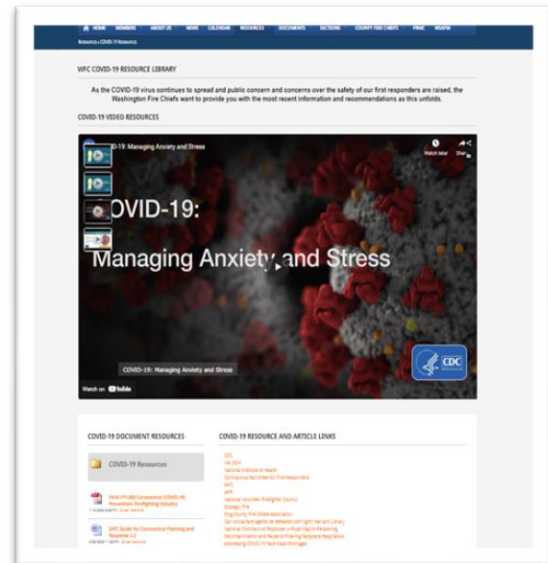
HOME MEMBERS ABOUT US NEWS CALENDAR RESOURCES DOCUMENTS SECTIONS COUNTY FIRE CHIEFS FRMC WSAFM

Resources » COVID-19 Resources

WFC COVID-19 RESOURCE LIBRARY

As the COVID-19 virus continues to spread and public concern and concerns over the safety of our first responders are raised, the Washington Fire Chiefs want to provide you with the most recent information and recommendations as this unfolds.

COVID-19 VIDEO RESOURCES

COVID-19: Managing Anxiety and Stress

Watch later Share

COVID-19:
Managing Anxiety and Stress

COVID-19: Managing Anxiety and Stress

CDC

Watch on YouTube

COVID-19 DOCUMENT RESOURCES

COVID-19 Resources

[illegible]

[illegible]

COVID-19 RESOURCE AND ARTICLE LINKS

CDC
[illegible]
National Institute of Health
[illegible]
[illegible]
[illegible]
National Volunteer Firefighter Council
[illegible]
King County Fire Chiefs Association
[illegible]
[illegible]
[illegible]
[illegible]